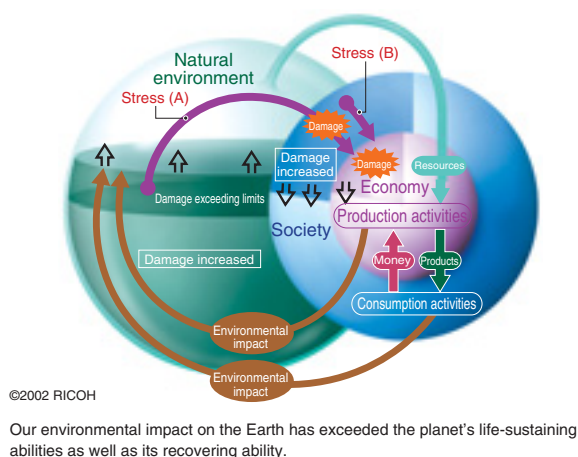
Natural environment

Stress (A)

Stress (B)

Damage

Damage

Damage increased

Resources

Damage exceeding limits

Economy

Production activities

Society

Damage increased

Money

Products

Consumption activities

Environmental impact

Environmental impact

©2002 RICOH

Our environmental impact on the Earth has exceeded the planet's life-sustaining abilities as well as its recovering ability.